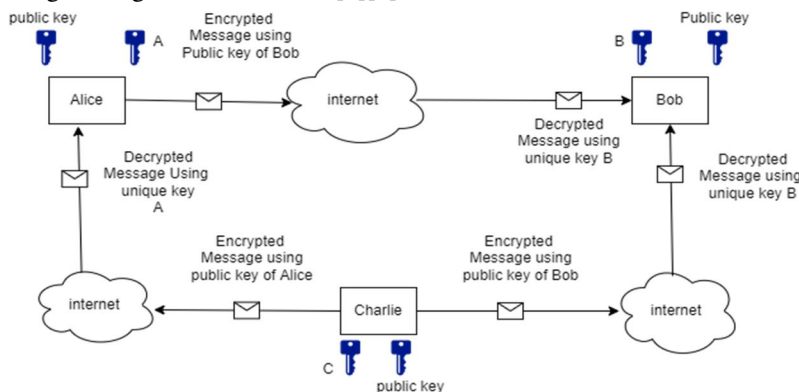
public key
A
Encrypted Message using Public key of Bob
B
Public key
Alice
internet
Bob
Decrypted Message using unique key B
Decrypted Message Using unique key A
Decrypted Message using unique key B
Encrypted Message using public key of Alice
Encrypted Message using public key of Bob
internet
Charlie
internet
C
public key